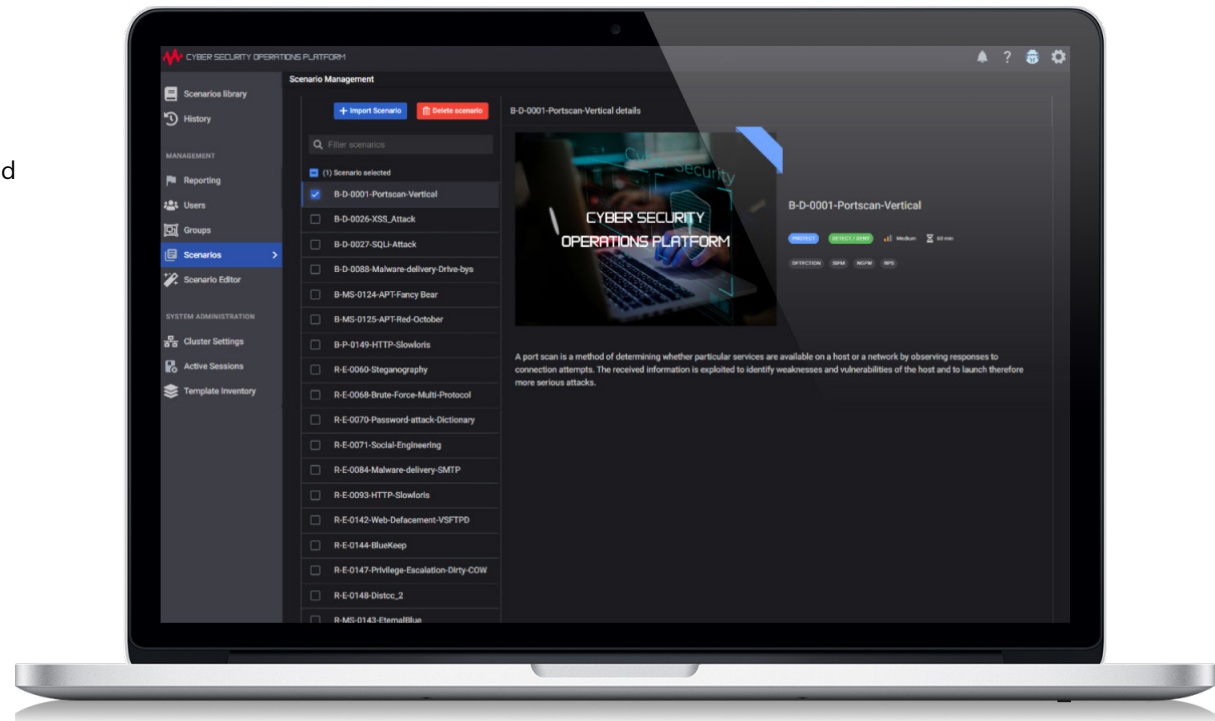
d

CYBER SECURITY OPERATIONS PLATFORM

Scenario Management

Scenarios library
History
MANAGEMENT
Reporting
Users
Groups
Scenarios
Scenario Editor
SYSTEM ADMINISTRATION
Cluster Settings
Active Sessions
Template Inventory

+ Import Scenario
Delete scenario
Filter scenarios
(1) Scenario selected
B-D-0001-Portscan-Vertical
B-D-0026-XSS_Attack
B-D-0027-SQLi-Attack
B-D-0088-Malware-delivery-Drive-bys
B-MS-0124-APT-Fancy Bear
B-MS-0125-APT-Red-October
B-P-0149-HTTP-Slowloris
R-E-0060-Steganography
R-E-0068-Brute-Force-Multi-Protocol
R-E-0070-Password-attack-Dictionary
R-E-0071-Social-Engineering
R-E-0084-Malware-delivery-SMTP
R-E-0093-HTTP-Slowloris
R-E-0142-Web-Defacement-VSFTPD
R-E-0144-BlueKeep
R-E-0147-Privilege-Escalation-Dirty-COW
R-E-0148-Distcc_2
R-MS-0143-EternalBlue

B-D-0001-Portscan-Vertical details

CYBER SECURITY OPERATIONS PLATFORM

Security

B-D-0001-Portscan-Vertical

PROTECT
DETECT / SOAR
Medium
60 min
DETECTION
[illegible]
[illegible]
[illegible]

A port scan is a method of determining whether particular services are available on a host or a network by observing responses to connection attempts. The received information is exploited to identify weaknesses and vulnerabilities of the host and to launch therefore more serious attacks.